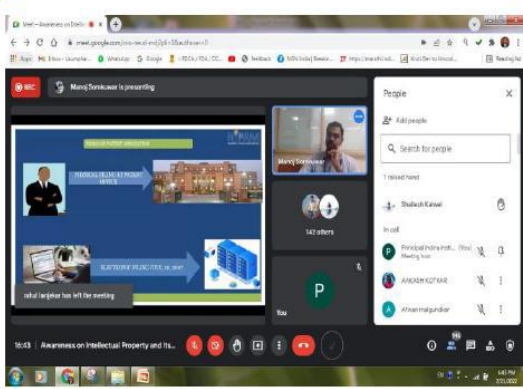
Meet - Awareness on Intelle

meet.google.com

REC

Manoj Sonkuwar is presenting

PHYSICAL FILING AT PATENT OFFICE

ELECTRONIC FILING (E-FILING)

rahul lanjekar has left the meeting

Manoj Sonkuwar

142 others

P

You

People

Add people

Search for people

1 raised hand

Shailesh Kalwal

In call

Principal Indira Insti... (You)
Meeting host

ANKAIAH KOTKAR

Afwan Malgundkar

16:43 | Awareness on Intellectual Property and Its...